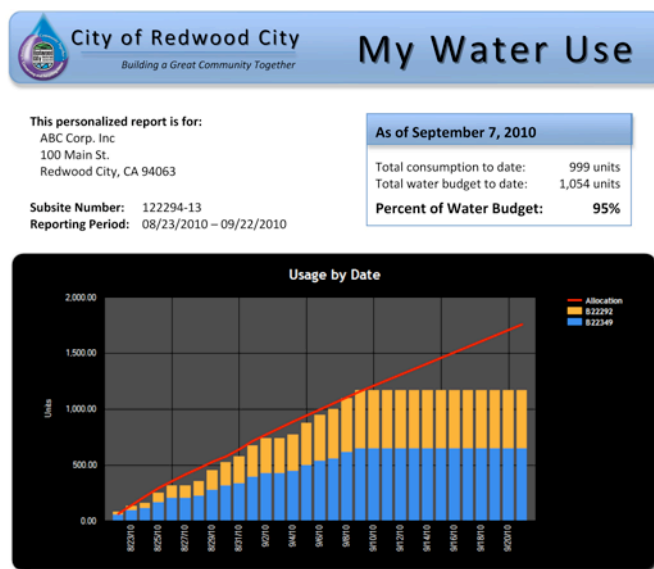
City of Redwood City
Building a Great Community Together

My Water Use

This personalized report is for:
ABC Corp. Inc
100 Main St.
Redwood City, CA 94063

Subsite Number: 122294-13
Reporting Period: 08/23/2010 – 09/22/2010

As of September 7, 2010

Total consumption to date: 999 units
Total water budget to date: 1,054 units

Percent of Water Budget: 95%

Usage by Date

2,000.00
1,500.00
1,000.00
500.00
0.00

Units

8/23/10
8/25/10
8/27/10
8/29/10
8/31/10
9/2/10
9/4/10
9/6/10
9/8/10
9/10/10
9/12/10
9/14/10
9/16/10
9/18/10
9/20/10

Allocation
822292
822349